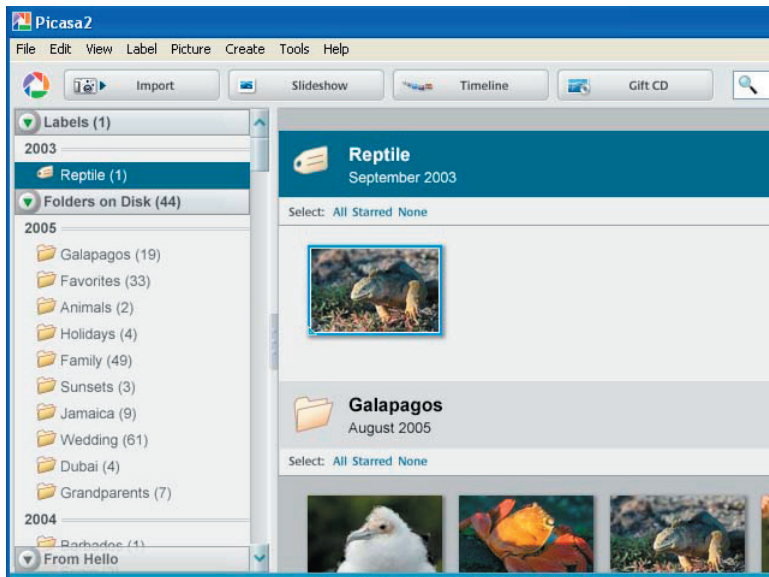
Picasa2

File Edit View Label Picture Create Tools Help

Import Slideshow Timeline Gift CD

Labels (1)

2003

Reptile (1)

Folders on Disk (44)

2005

Galapagos (19)

Favorites (33)

Animals (2)

Holidays (4)

Family (49)

Sunsets (3)

Jamaica (9)

Wedding (61)

Dubai (4)

Grandparents (7)

2004

Barbados (1)

From Hello

Reptile

September 2003

Select: All Starred None

Galapagos

August 2005

Select: All Starred None